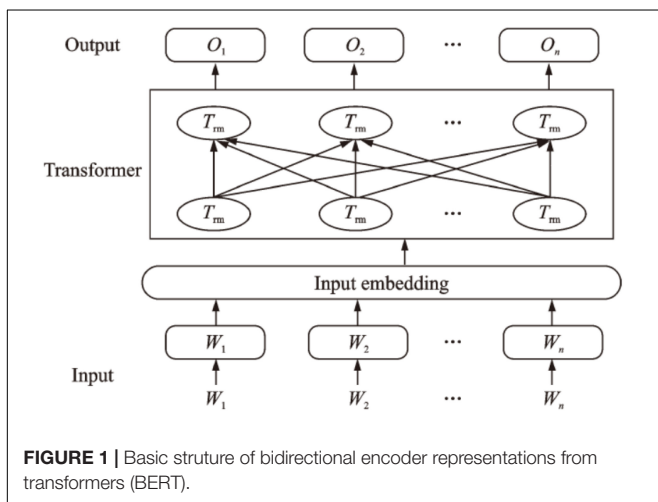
Output

$O_1$

$O_2$

...

$O_n$

Transformer

$T_{rm}$

$T_{rm}$

...

$T_{rm}$

$T_{rm}$

$T_{rm}$

...

$T_{rm}$

Input embedding

$W_1$

$W_2$

...

$W_n$

Input

$W_1$

$W_2$

...

$W_n$

**FIGURE 1 |** Basic struture of bidirectional encoder representations from transformers (BERT).